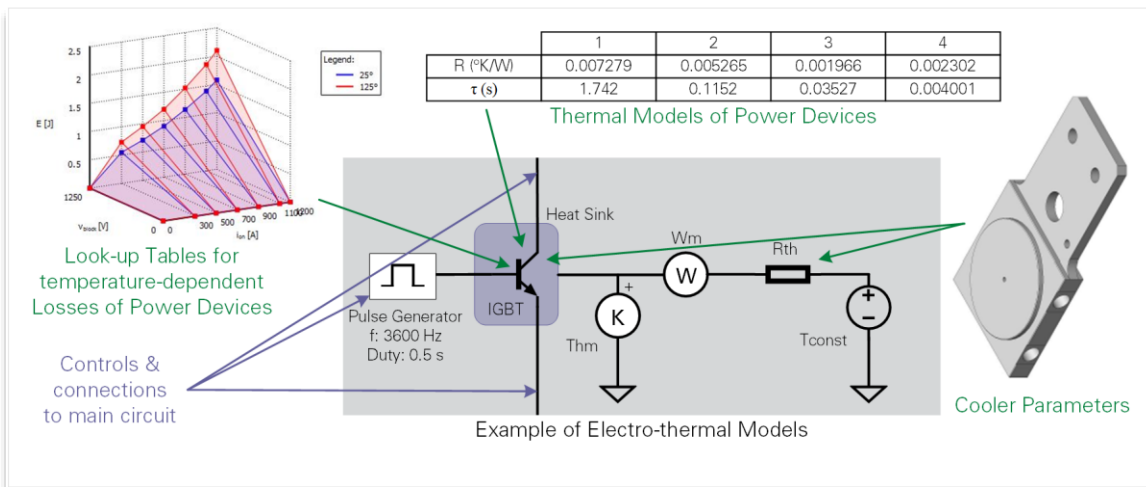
2.5
2
1.5
1
0.5
E [J]
1250
$v_{block}$ [V]
0 0
300 500 700 900 1100 1200
$i_{on}$ [A]
Legend:
25°
125°

|  | 1 | 2 | 3 | 4 |
|---|---|---|---|---|
| R (°K/W) | 0.007279 | 0.005265 | 0.001966 | 0.002302 |
| τ (s) | 1.742 | 0.1152 | 0.03527 | 0.004001 |

Thermal Models of Power Devices

Heat Sink
Wm
W
Rth
IGBT
K
+
Thm
Tconst
Pulse Generator
f: 3600 Hz
Duty: 0.5 s

Look-up Tables for temperature-dependent Losses of Power Devices

Controls & connections to main circuit

Example of Electro-thermal Models

Cooler Parameters